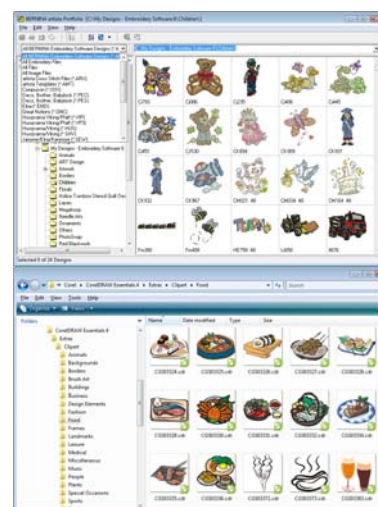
BERNINA artista Portfolio - [C:\My Designs - Embroidery Software 6\Children\]

File Edit View Help

All Embroidery Files
All Files
All Image Files
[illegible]
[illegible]
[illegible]
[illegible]
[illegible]
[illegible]
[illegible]
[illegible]
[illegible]
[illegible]
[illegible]
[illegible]
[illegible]
Animals
ART Design
Animals
Borders
Children
Florals
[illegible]
Lacas
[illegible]
Monograms
Needle arts
Ornaments
Others
PhotoSnap
Red Blackwork

C755
C695
C235
C490
C445
C1050
C530
C904
C908
C1001
C1102
C1087
C1423
C1424
C1164
Fw200
Fw201
HE750
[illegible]
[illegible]

Selected 0 of 24 Designs

Corel ▸ CorelDRAW Essentials 4 ▸ Extras ▸ Clipart ▸ Food

Search

File Edit View Tools Help

Organize Views

Folders
CorelDRAW Essentials 4
Extras
Clipart
Animals
Backgrounds
Borders
Brush Art
Buildings
Business
Design Elements
Fashion
Food
Frames
Landmarks
Leisure
Medical
Miscellaneous
Music
People
Plants
Special Occasions
Sports

Name
Date modified
Type
Size

CG00324.cdr
CG00325.cdr
CG00326.cdr
CG00327.cdr
CG00328.cdr
CG00329.cdr
CG00330.cdr
CG00331.cdr
CG00332.cdr
CG00334.cdr
CG00335.cdr
CG00336.cdr
CG00337.cdr
CG00338.cdr
CG00339.cdr